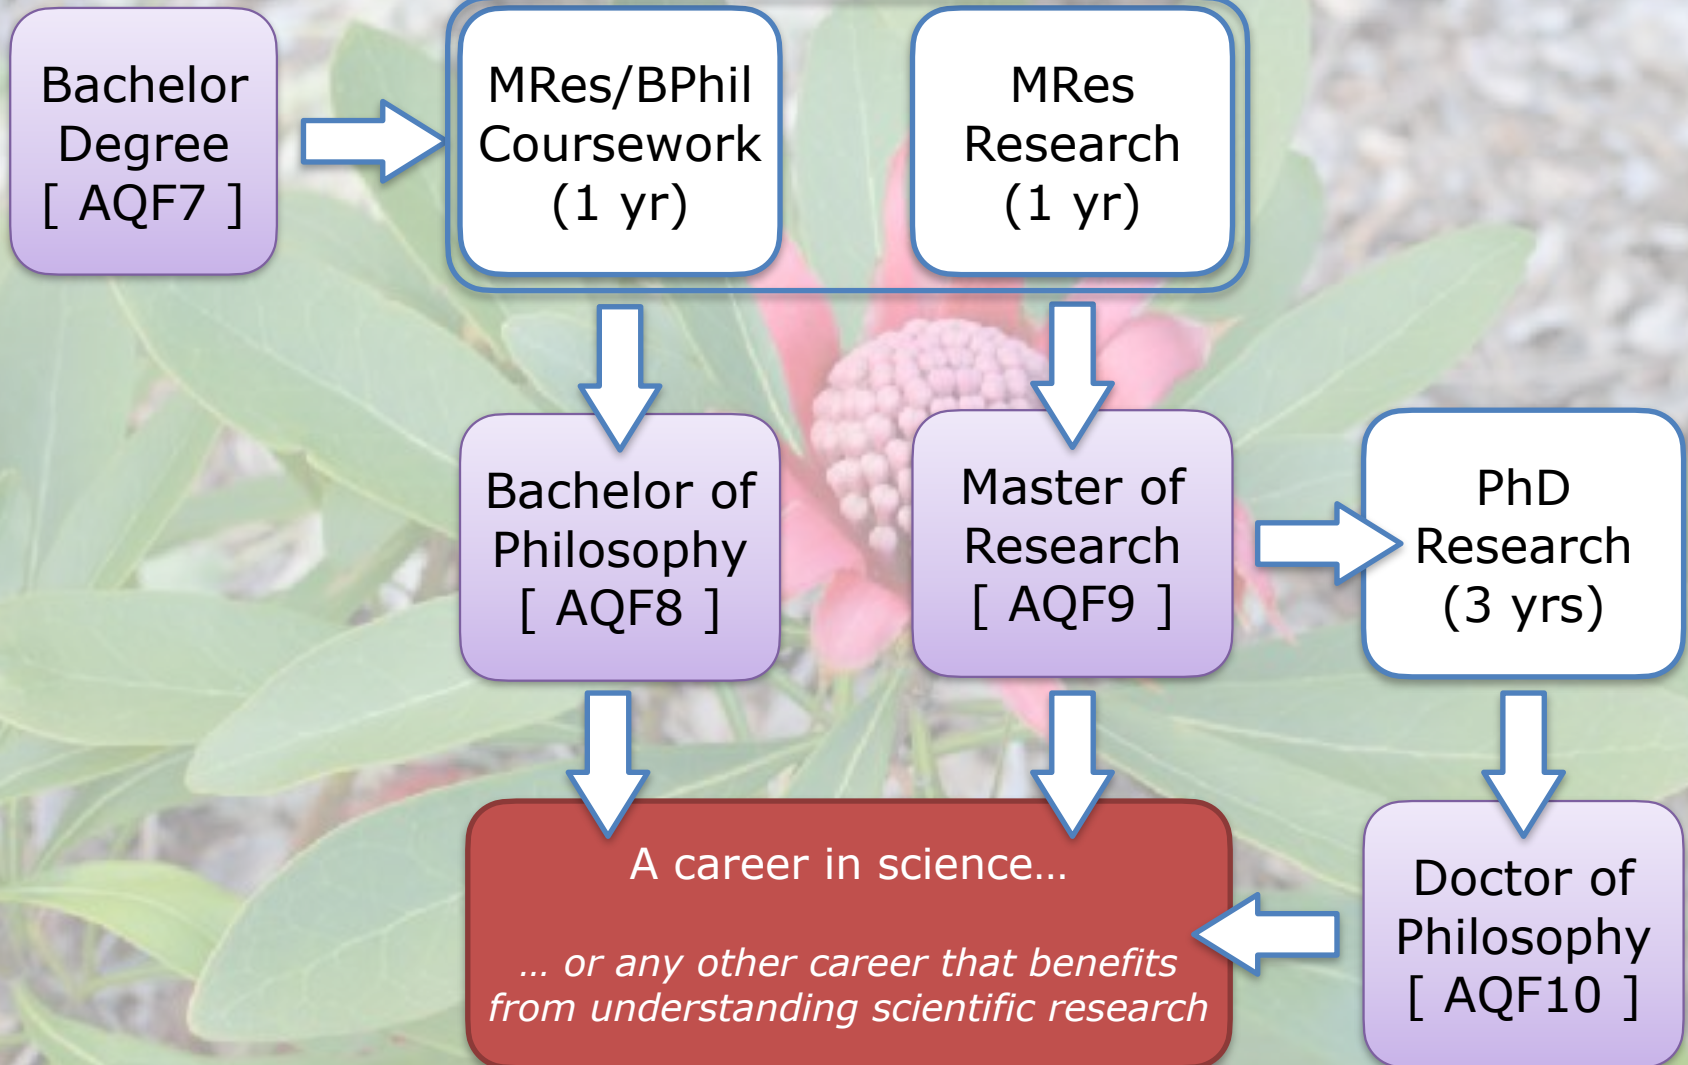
Bachelor Degree [ AQF7 ]

MRes/BPhil Coursework (1 yr)

MRes Research (1 yr)

Bachelor of Philosophy [ AQF8 ]

Master of Research [ AQF9 ]

PhD Research (3 yrs)

A career in science…

… or any other career that benefits from understanding scientific research

Doctor of Philosophy [ AQF10 ]